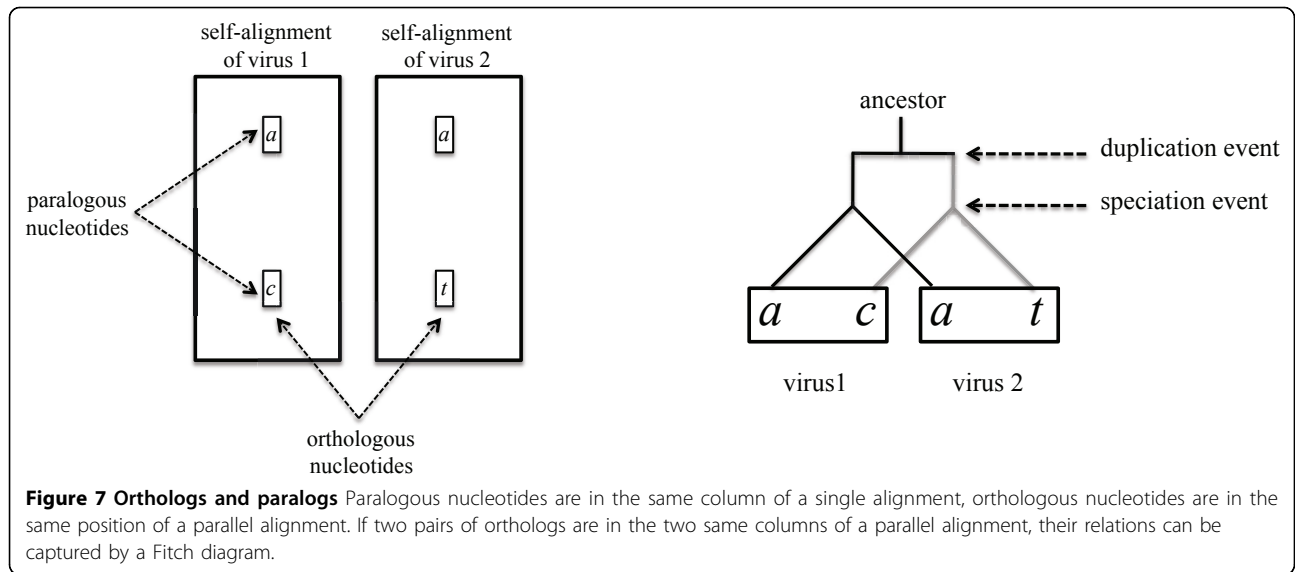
self-alignment of virus 1

self-alignment of virus 2

a

a

paralogous nucleotides

c

t

orthologous nucleotides

ancestor

duplication event

speciation event

a c

a t

virus1

virus 2

**Figure 7 Orthologs and paralogs** Paralogous nucleotides are in the same column of a single alignment, orthologous nucleotides are in the same position of a parallel alignment. If two pairs of orthologs are in the two same columns of a parallel alignment, their relations can be captured by a Fitch diagram.